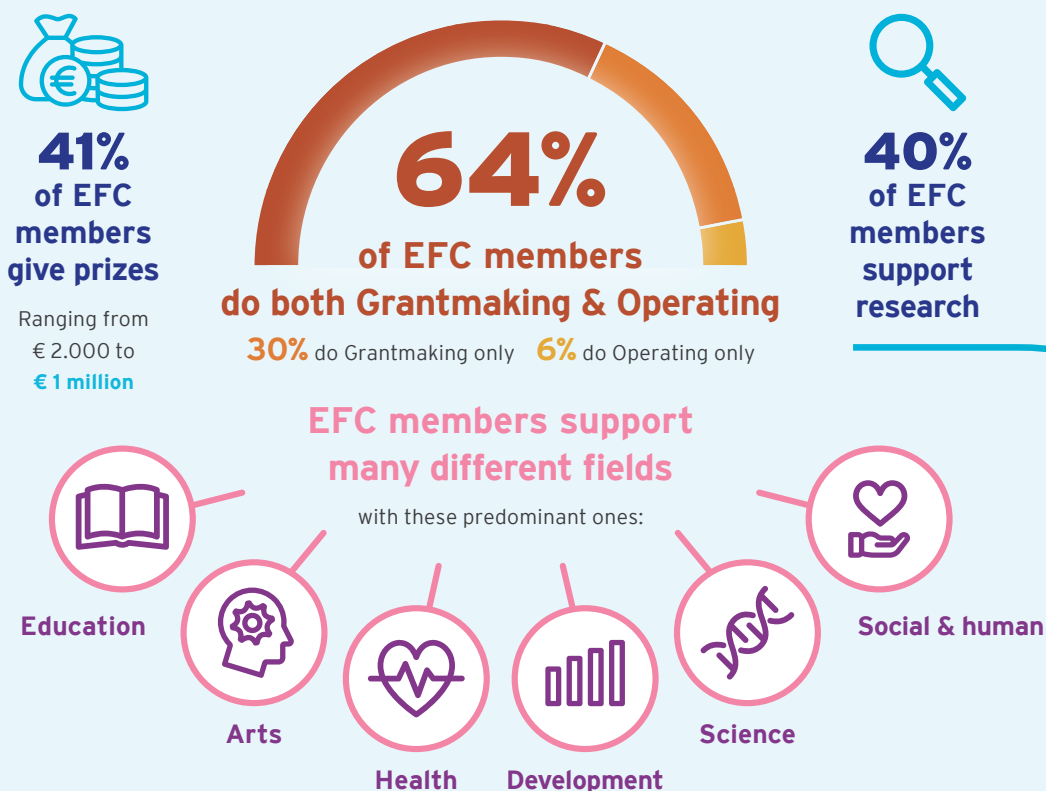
41%
of EFC members give prizes

Ranging from € 2.000 to € 1 million

64%
of EFC members do both Grantmaking & Operating

30% do Grantmaking only 6% do Operating only

40%
of EFC members support research

EFC members support many different fields
with these predominant ones:

Education

Arts

Health

Development

Science

Social & human